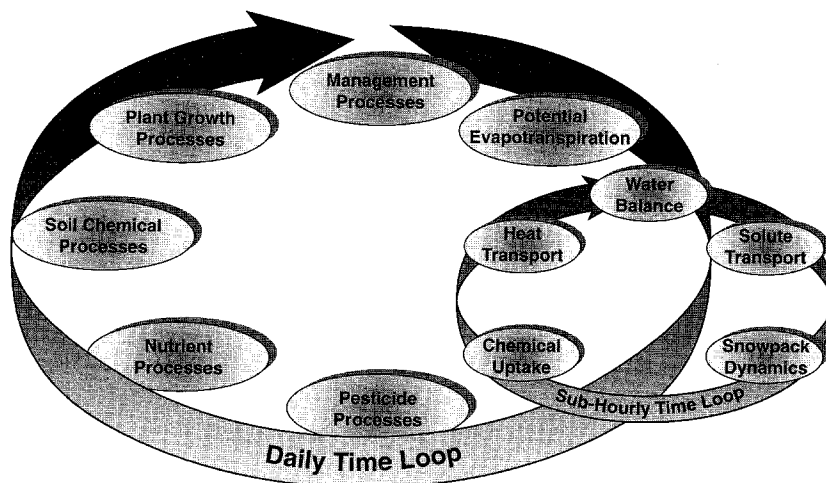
Management Processes

Plant Growth Processes

Potential Evapotranspiration

Water Balance

Soil Chemical Processes

Heat Transport

Solute Transport

Nutrient Processes

Chemical Uptake

Snowpack Dynamics

Pesticide Processes

Sub-Hourly Time Loop

Daily Time Loop